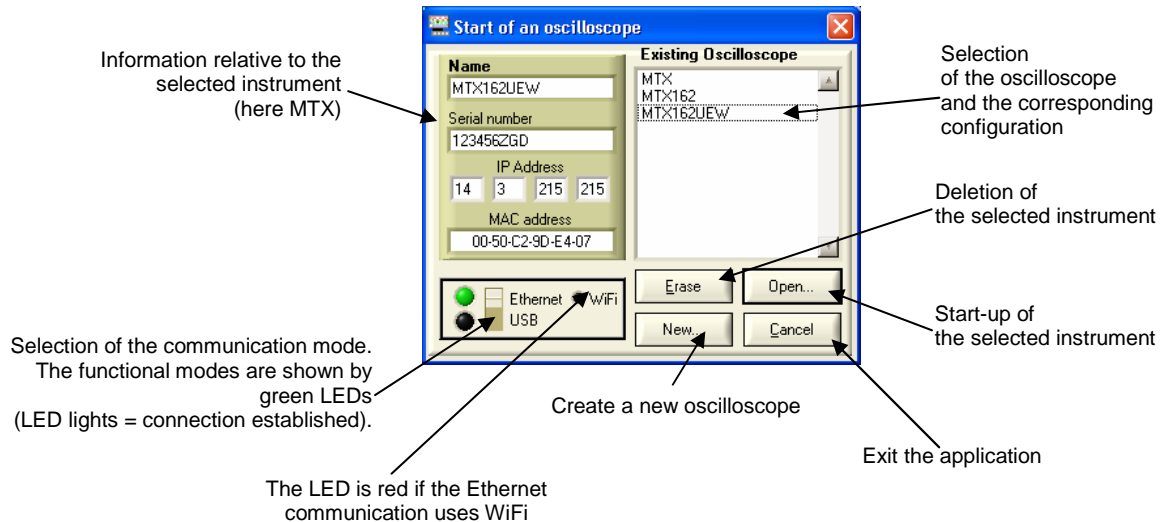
Start of an oscilloscope

Information relative to the selected instrument (here MTX)

Name
MTX162UEW
Serial number
123456ZGD
IP Address
14 3 215 215
MAC address
00-50-C2-9D-E4-07

Existing Oscilloscope
MTX
MTX162
MTX162UEW

Selection of the oscilloscope and the corresponding configuration

Deletion of the selected instrument

Erase
Open...
New...
Cancel

Ethernet
WiFi
USB

Start-up of the selected instrument

Selection of the communication mode. The functional modes are shown by green LEDs (LED lights = connection established).

Create a new oscilloscope

Exit the application

The LED is red if the Ethernet communication uses WiFi